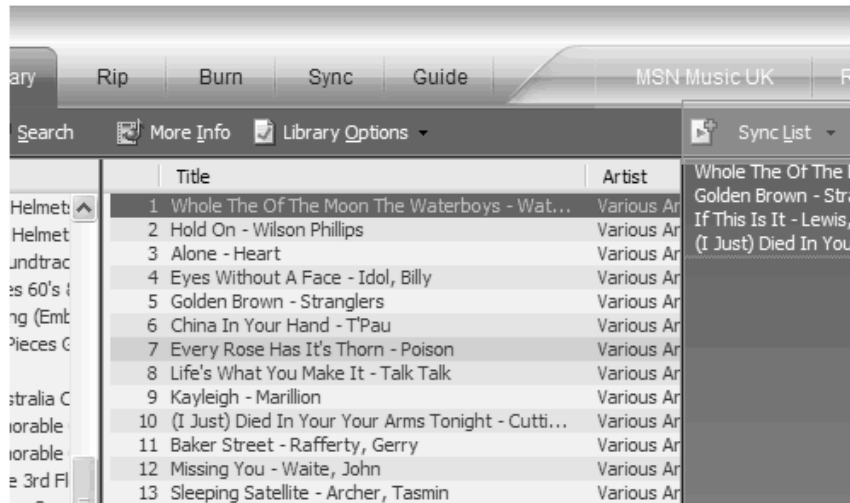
ary Rip Burn Sync Guide MSN Music UK R

Search More Info Library Options Sync List

Helmet
Helmet
undtrac
es 60's
ng (Emb
Pieces
stralia
orable
orable
e 3rd Fl

| | Title | Artist |
|---|---|---|
| 1 | Whole The Of The Moon The Waterboys - Wat... | Various Ar |
| 2 | Hold On - Wilson Phillips | Various Ar |
| 3 | Alone - Heart | Various Ar |
| 4 | Eyes Without A Face - Idol, Billy | Various Ar |
| 5 | Golden Brown - Stranglers | Various Ar |
| 6 | China In Your Hand - T'Pau | Various Ar |
| 7 | Every Rose Has It's Thorn - Poison | Various Ar |
| 8 | Life's What You Make It - Talk Talk | Various Ar |
| 9 | Kayleigh - Marillion | Various Ar |
| 10 | (I Just) Died In Your Your Arms Tonight - Cutti... | Various Ar |
| 11 | Baker Street - Rafferty, Gerry | Various Ar |
| 12 | Missing You - Waite, John | Various Ar |
| 13 | Sleeping Satellite - Archer, Tasmin | Various Ar |

Whole The Of The
Golden Brown - Str
If This Is It - Lewis,
(I Just) Died In You